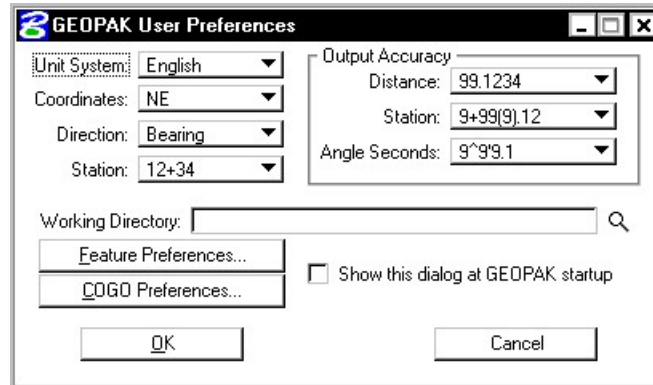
GEOPAK User Preferences

Unit System: English
Coordinates: NE
Direction: Bearing
Station: 12+34

Output Accuracy
Distance: 99.1234
Station: 9+99(9).12
Angle Seconds: 9^9'9.1

Working Directory:

Feature Preferences...
COGO Preferences...

Show this dialog at GEOPAK startup

OK
Cancel